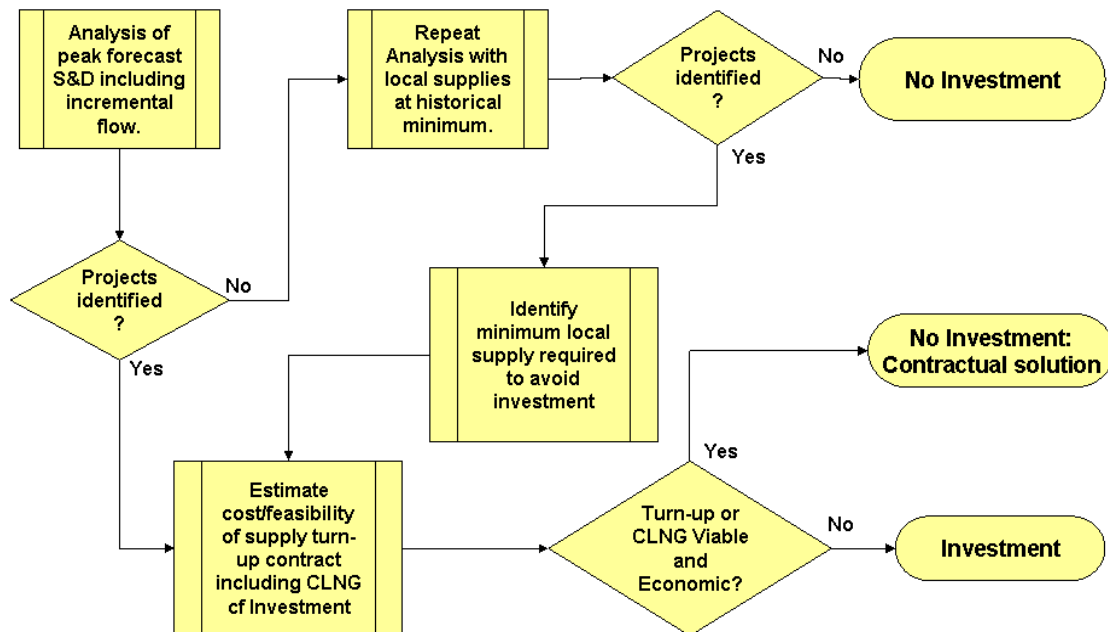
Analysis of peak forecast S&D including incremental flow.

Repeat Analysis with local supplies at historical minimum.

Projects identified ?

No

No Investment

Yes

Projects identified ?

No

Yes

Identify minimum local supply required to avoid investment

No Investment: Contractual solution

Yes

Estimate cost/feasibility of supply turn-up contract including CLNG cf Investment

Turn-up or CLNG Viable and Economic?

No

Investment